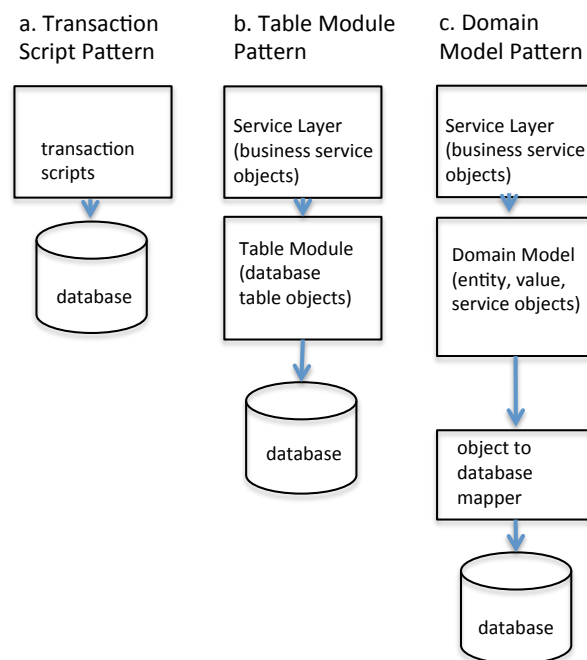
a. Transaction Script Pattern

transaction scripts

database

b. Table Module Pattern

Service Layer (business service objects)

Table Module (database table objects)

database

c. Domain Model Pattern

Service Layer (business service objects)

Domain Model (entity, value, service objects)

object to database mapper

database